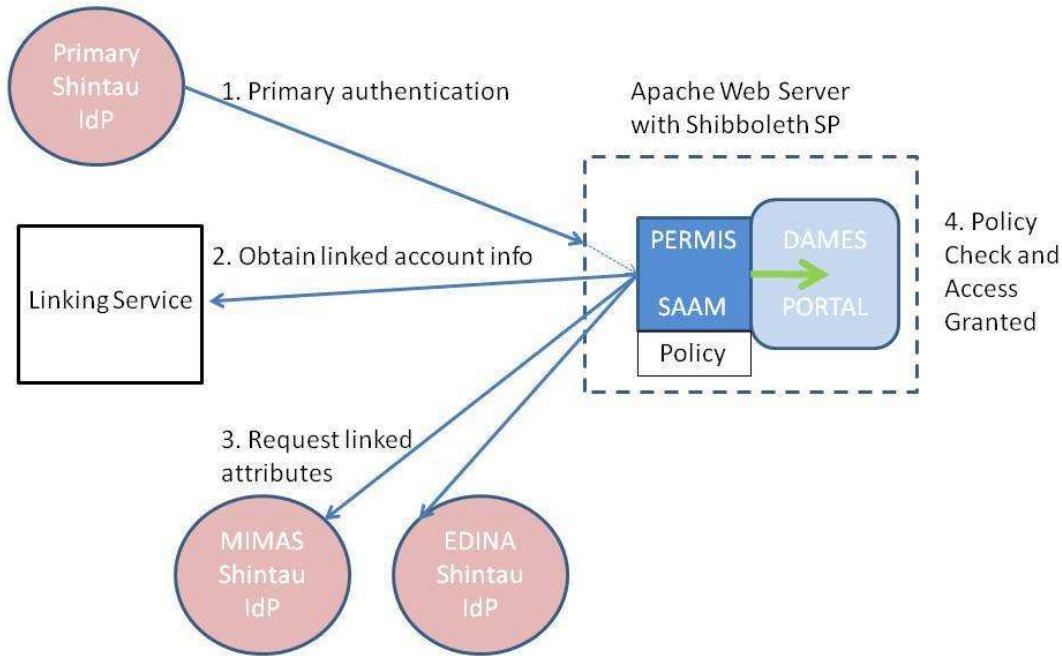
Primary Shintau IdP

1. Primary authentication

Apache Web Server with Shibboleth SP

Linking Service

2. Obtain linked account info

PERMIS

SAAM

Policy

DAMES

PORTAL

4. Policy Check and Access Granted

3. Request linked attributes

MIMAS Shintau IdP

EDINA Shintau IdP